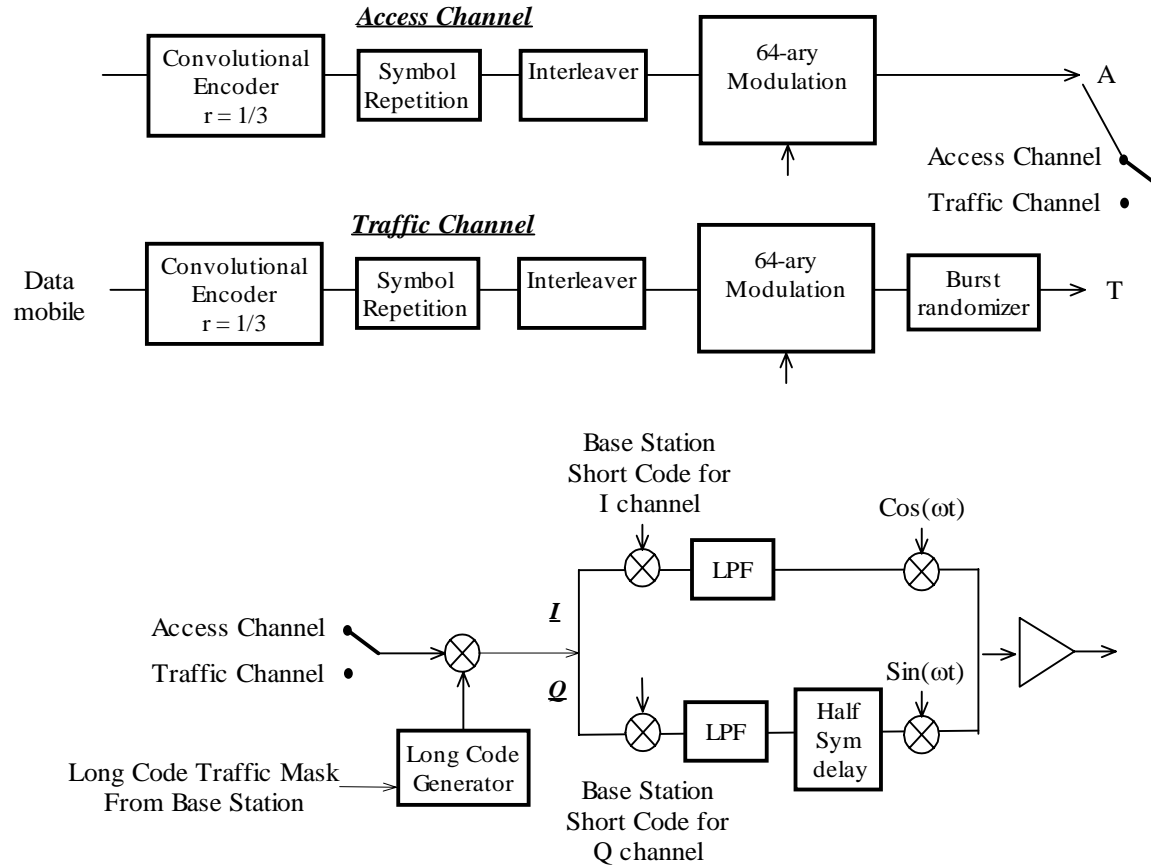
Access Channel

Convolutional Encoder r = 1/3

Symbol Repetition

Interleaver

64-ary Modulation

A

Access Channel

Traffic Channel

Traffic Channel

Data mobile

Convolutional Encoder r = 1/3

Symbol Repetition

Interleaver

64-ary Modulation

Burst randomizer

T

Base Station Short Code for I channel

Cos(ωt)

LPF

I

Access Channel

Traffic Channel

Q

Sin(ωt)

LPF

Half Sym delay

Long Code Generator

Long Code Traffic Mask From Base Station

Base Station Short Code for Q channel